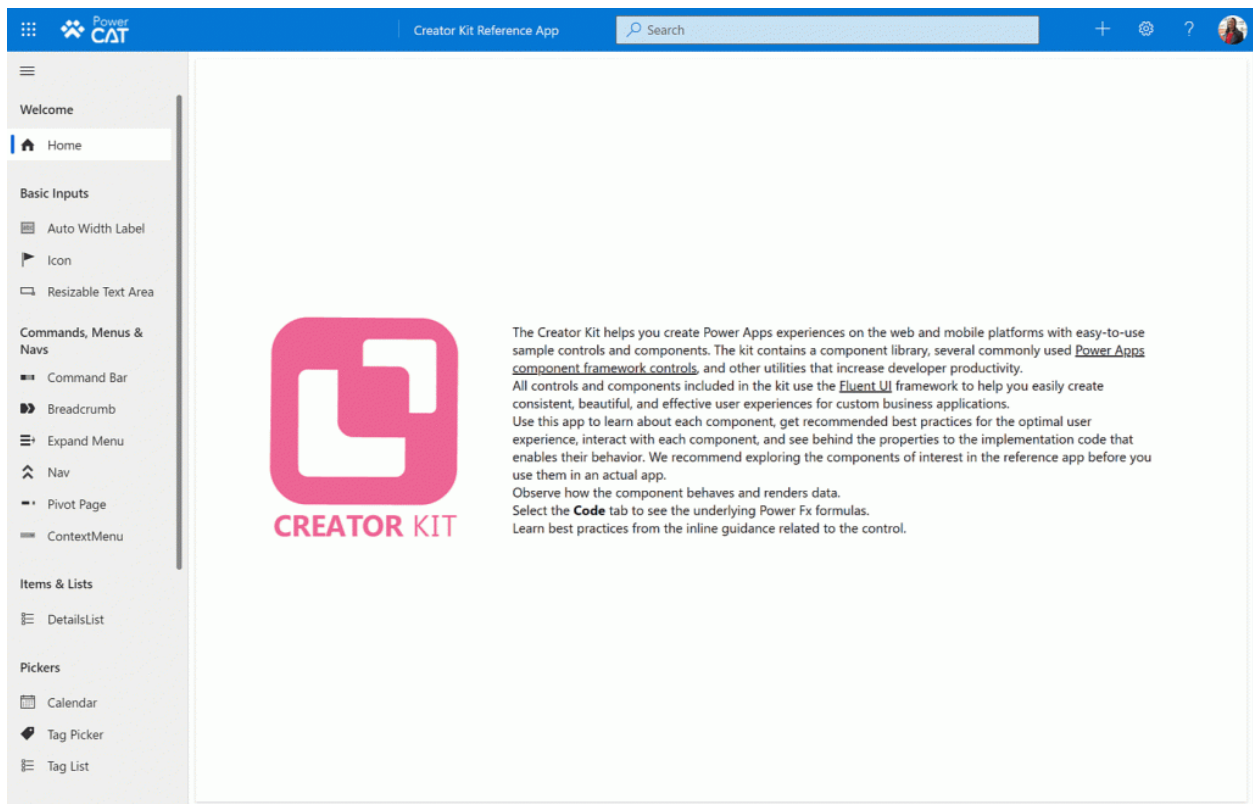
Power CAT

Creator Kit Reference App

Search

+

?

Welcome

Home

Basic Inputs

Auto Width Label

Icon

Resizable Text Area

Commands, Menus & Navs

Command Bar

Breadcrumb

Expand Menu

Nav

Pivot Page

ContextMenu

Items & Lists

DetailsList

Pickers

Calendar

Tag Picker

Tag List

CREATOR KIT

The Creator Kit helps you create Power Apps experiences on the web and mobile platforms with easy-to-use sample controls and components. The kit contains a component library, several commonly used Power Apps component framework controls, and other utilities that increase developer productivity.
All controls and components included in the kit use the Fluent UI framework to help you easily create consistent, beautiful, and effective user experiences for custom business applications.
Use this app to learn about each component, get recommended best practices for the optimal user experience, interact with each component, and see behind the properties to the implementation code that enables their behavior. We recommend exploring the components of interest in the reference app before you use them in an actual app.
Observe how the component behaves and renders data.
Select the **Code** tab to see the underlying Power Fx formulas.
Learn best practices from the inline guidance related to the control.